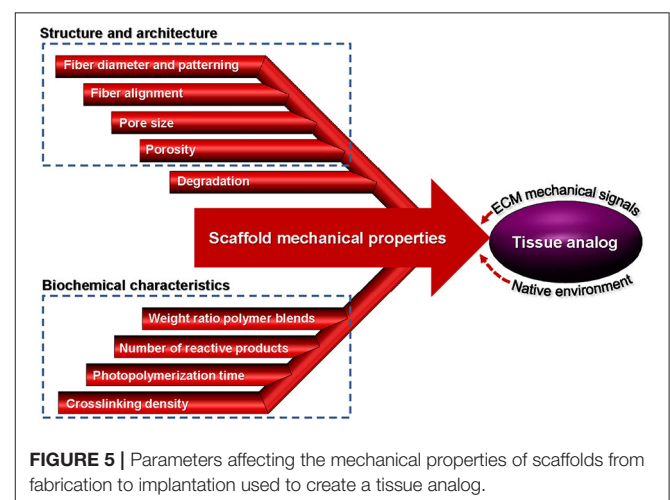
Structure and architecture

Fiber diameter and patterning

Fiber alignment

Pore size

Porosity

Degradation

Scaffold mechanical properties

ECM mechanical signals

Tissue analog

Native environment

Biochemical characteristics

Weight ratio polymer blends

Number of reactive products

Photopolymerization time

Crosslinking density

FIGURE 5 | Parameters affecting the mechanical properties of scaffolds from fabrication to implantation used to create a tissue analog.